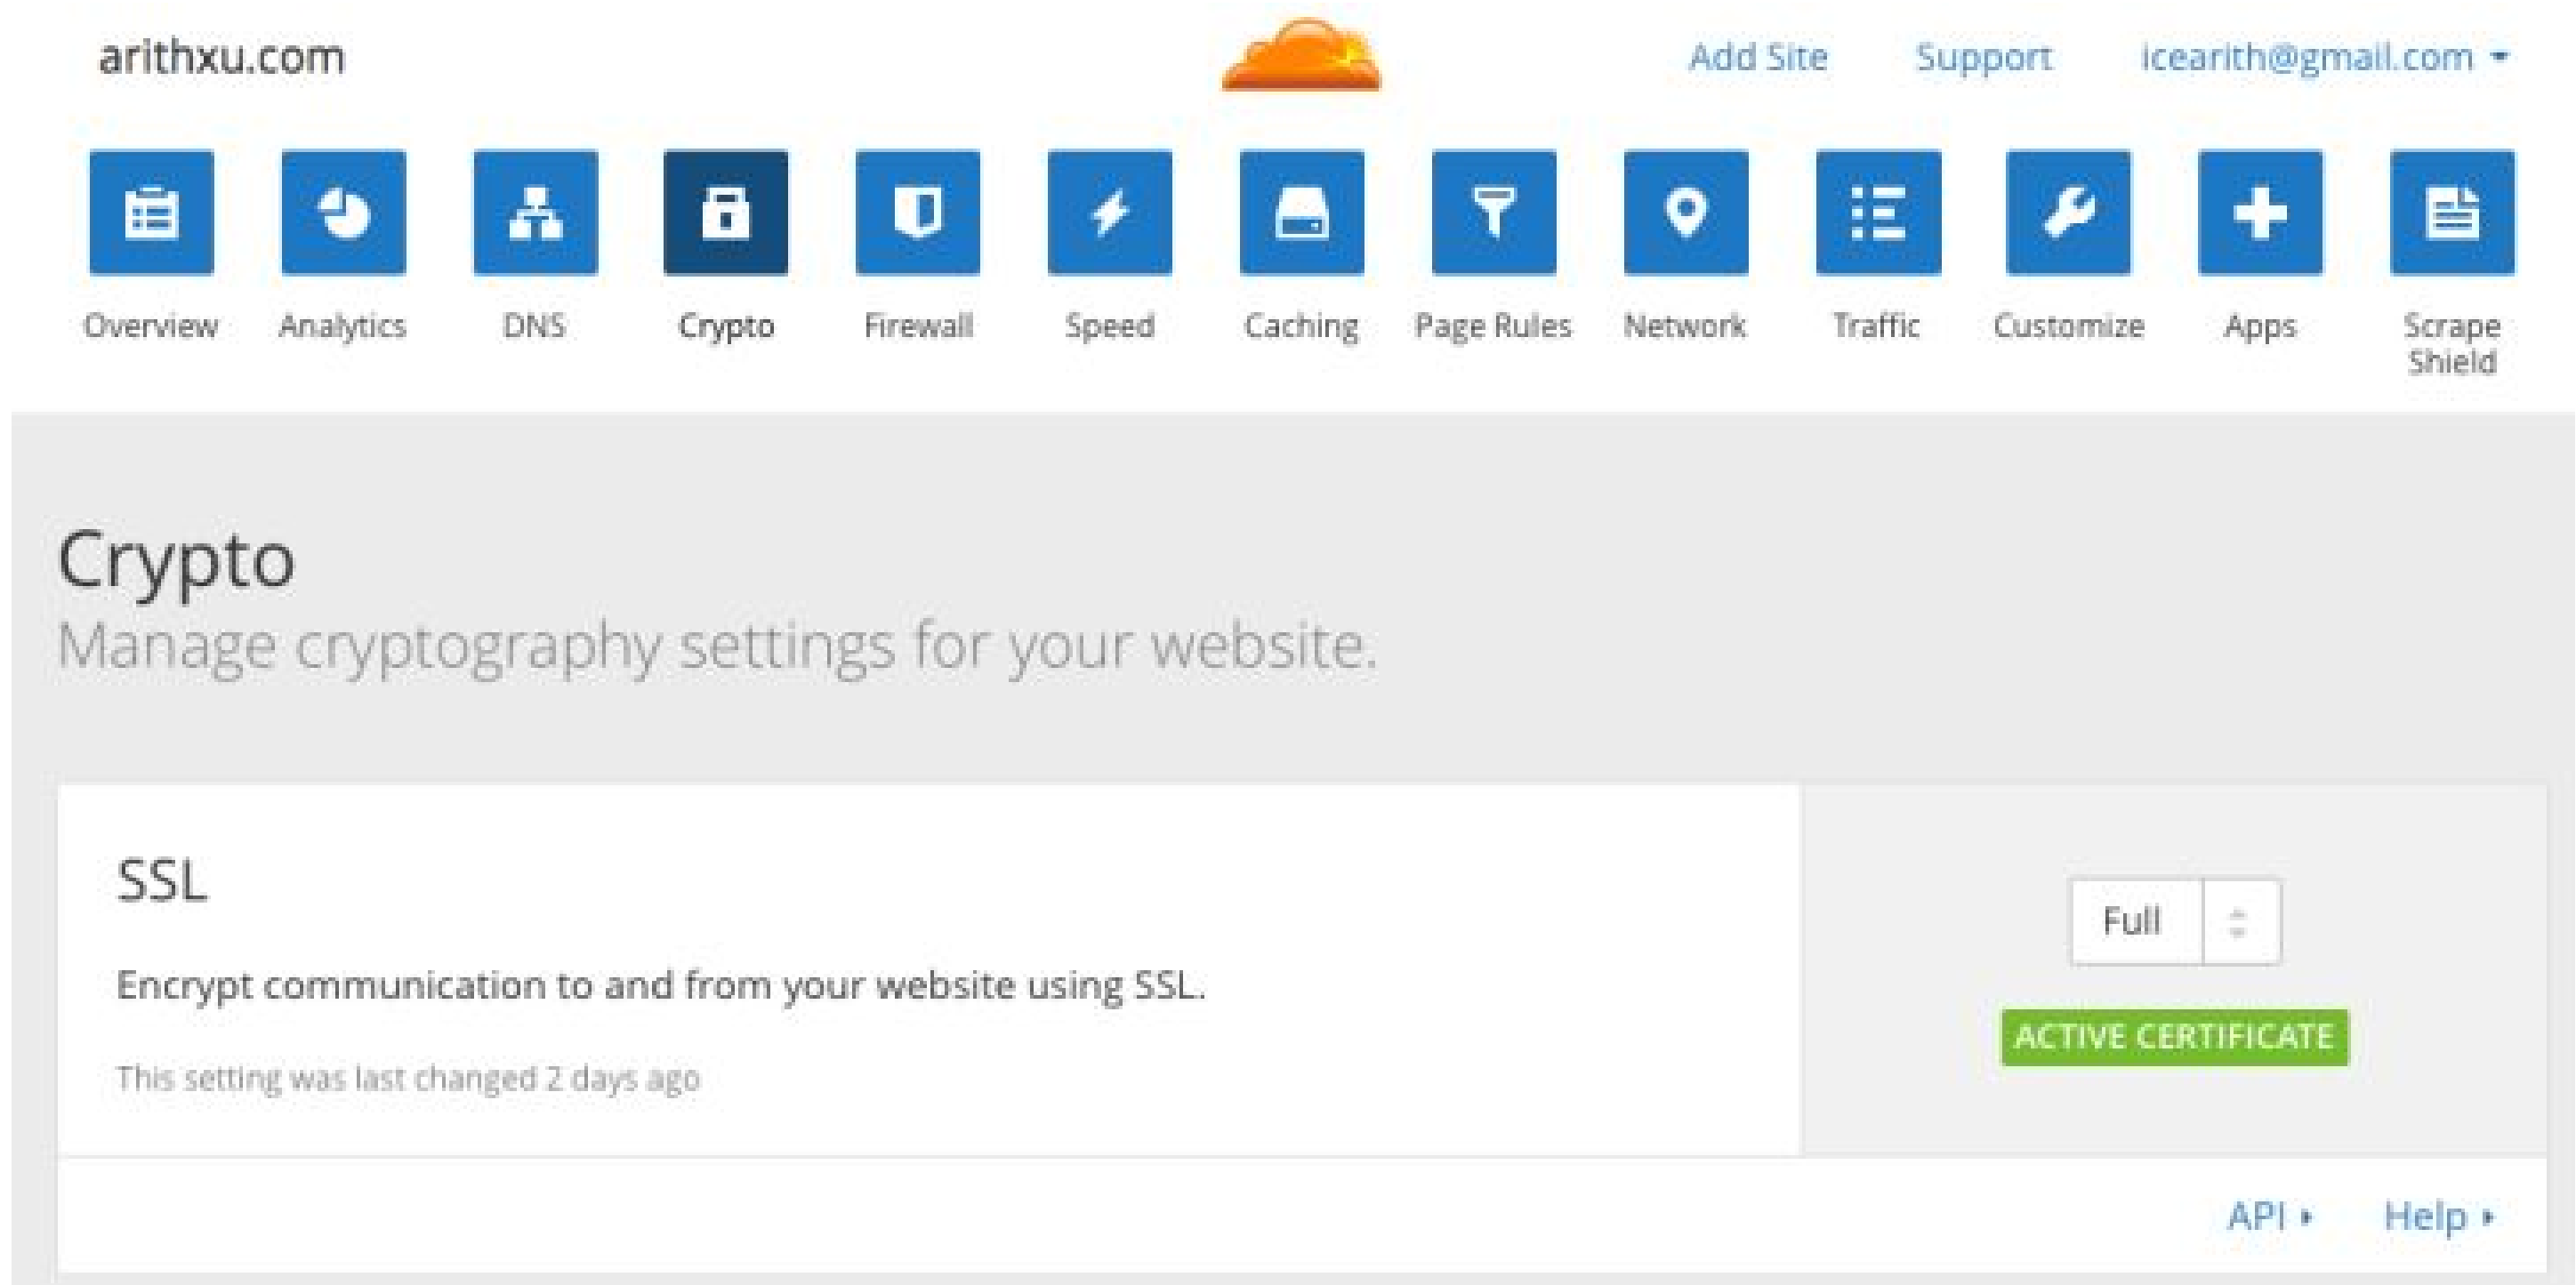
arithxu.com

Add Site Support icearith@gmail.com

Overview Analytics DNS Crypto Firewall Speed Caching Page Rules Network Traffic Customize Apps Scrape Shield

Crypto
Manage cryptography settings for your website.

SSL

Encrypt communication to and from your website using SSL.

This setting was last changed 2 days ago

Full

ACTIVE CERTIFICATE

API ▸ Help ▸